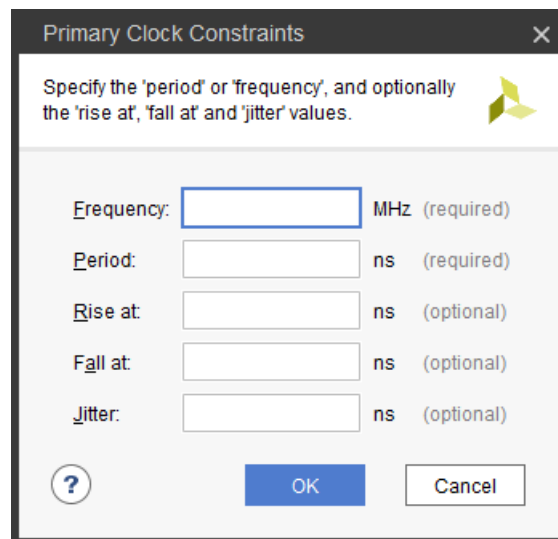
Primary Clock Constraints

Specify the 'period' or 'frequency', and optionally the 'rise at', 'fall at' and 'jitter' values.

| | | | |
|---|---|---|---|
| Frequency: | | MHz | (required) |
| Period: | | ns | (required) |
| Rise at: | | ns | (optional) |
| Fall at: | | ns | (optional) |
| Jitter: | | ns | (optional) |

?

OK

Cancel